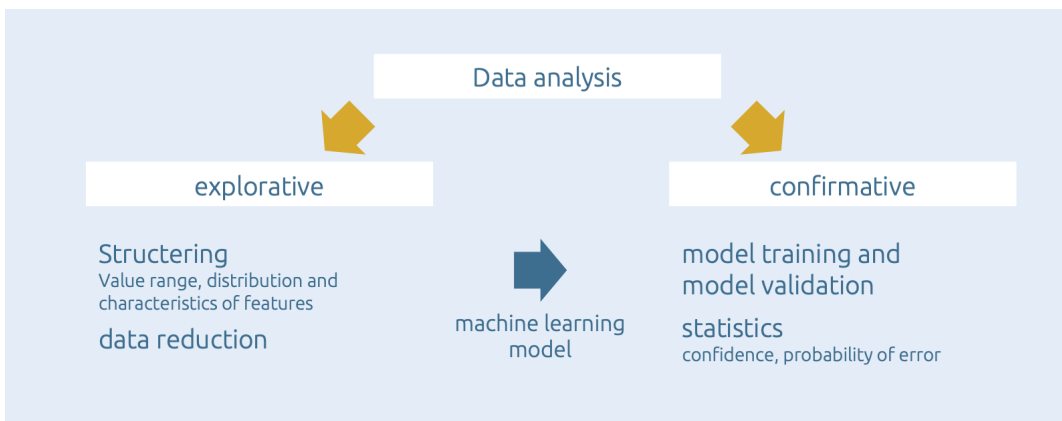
Data analysis

explorative

confirmative

Structering
Value range, distribution and characteristics of features

data reduction

machine learning model

model training and model validation

statistics
confidence, probability of error